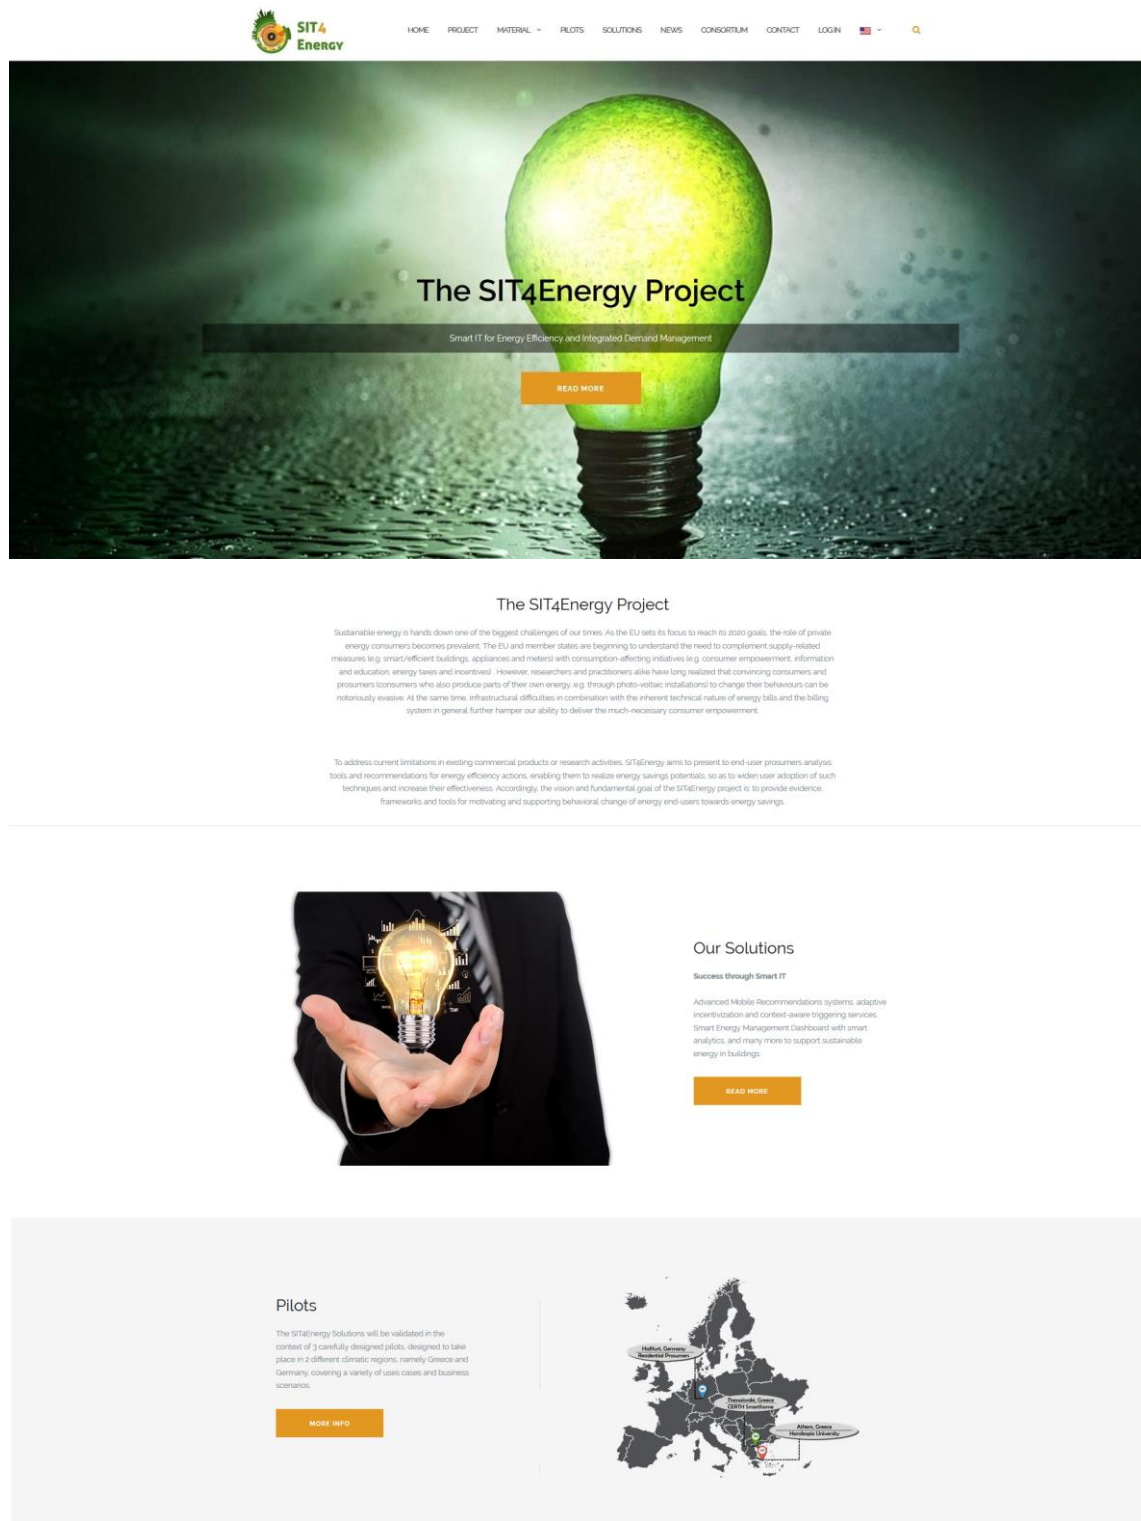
SIT4 Energy

HOME PROJECT MATERIAL PILOTS SOLUTIONS NEWS CONSORTIUM CONTACT LOGIN

The SIT4Energy Project

Smart IT for Energy Efficiency and Integrated Demand Management

READ MORE

The SIT4Energy Project

Sustainable energy is hands down one of the biggest challenges of our times. As the EU sets its focus to reach its 2020 goals, the role of private energy consumers becomes prevalent. The EU and member states are beginning to understand the need to complement supply-related measures (e.g. smart/efficient buildings, appliances and meters) with consumption-affecting initiatives (e.g. consumer empowerment, information and education, energy taxes and incentives) . However, researchers and practitioners alike have long realized that convincing consumers and prosumers (consumers who also produce parts of their own energy, e.g. through photo-voltaic installations) to change their behaviours can be notoriously evasive. At the same time, infrastructural difficulties in combination with the inherent technical nature of energy bills and the billing system in general further hamper our ability to deliver the much-necessary consumer empowerment.

To address current limitations in existing commercial products or research activities, SIT4Energy aims to present to end-user prosumers analysis tools and recommendations for energy efficiency actions, enabling them to realize energy savings potentials, so as to widen user adoption of such techniques and increase their effectiveness. Accordingly, the vision and fundamental goal of the SIT4Energy project is: to provide evidence, frameworks and tools for motivating and supporting behavioral change of energy end-users towards energy savings.

Our Solutions

Success through Smart IT

Advanced Mobile Recommendations systems, adaptive incentivization and context-aware triggering services, Smart Energy Management Dashboard with smart analytics, and many more to support sustainable energy in buildings.

READ MORE

Pilots

The SIT4Energy Solutions will be validated in the context of 3 carefully designed pilots, designed to take place in 2 different climatic regions, namely Greece and Germany, covering a variety of uses cases and business scenarios.

MORE INFO

Haßfurt, Germany Residential Prosumers

Thessaloniki, Greece CERTH Smarthome

Athens, Greece Harokopio University